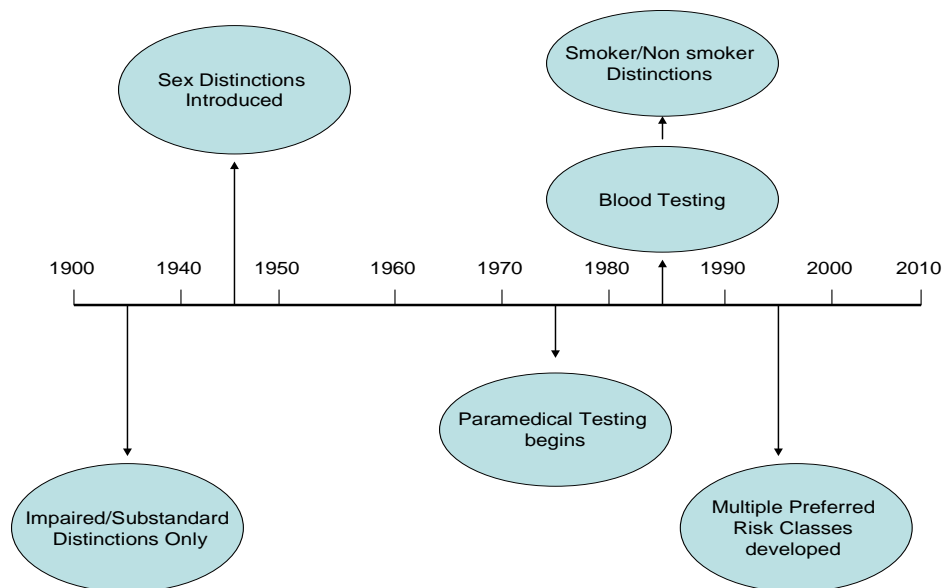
Smoker/Non smoker Distinctions

Sex Distinctions Introduced

Blood Testing

1900 1940 1950 1960 1970 1980 1990 2000 2010

Paramedical Testing begins

Impaired/Substandard Distinctions Only

Multiple Preferred Risk Classes developed